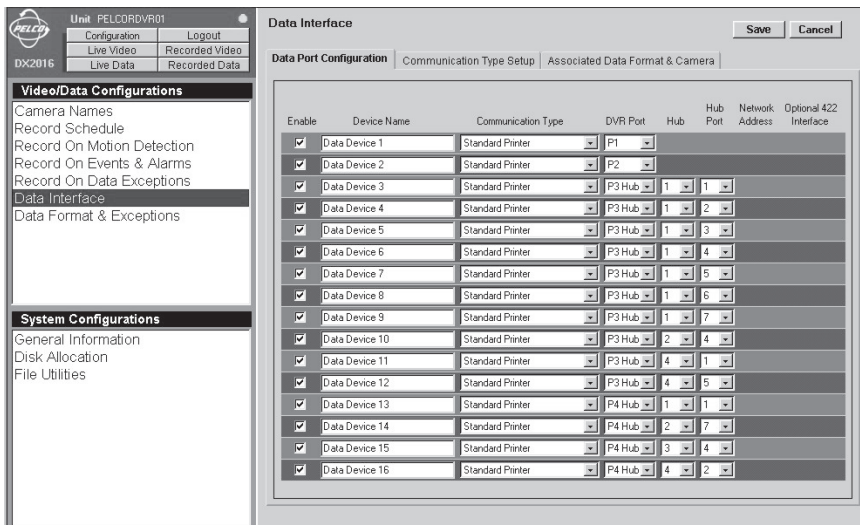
PELCO
Unit PELCORDVR01
Configuration | Logout
Live Video | Recorded Video
DX2016
Live Data | Recorded Data

Video/Data Configurations
Camera Names
Record Schedule
Record On Motion Detection
Record On Events & Alarms
Record On Data Exceptions
Data Interface
Data Format & Exceptions

System Configurations
General Information
Disk Allocation
File Utilities

Data Interface
Save | Cancel

Data Port Configuration | Communication Type Setup | Associated Data Format & Camera

| Enable | Device Name | Communication Type | DVR Port | Hub | Hub Port | Network Address | Optional 422 Interface |
|---|---|---|---|---|---|---|---|
| ☑ | Data Device 1 | Standard Printer | P1 | | | | |
| ☑ | Data Device 2 | Standard Printer | P2 | | | | |
| ☑ | Data Device 3 | Standard Printer | P3 Hub | 1 | 1 | | |
| ☑ | Data Device 4 | Standard Printer | P3 Hub | 1 | 2 | | |
| ☑ | Data Device 5 | Standard Printer | P3 Hub | 1 | 3 | | |
| ☑ | Data Device 6 | Standard Printer | P3 Hub | 1 | 4 | | |
| ☑ | Data Device 7 | Standard Printer | P3 Hub | 1 | 5 | | |
| ☑ | Data Device 8 | Standard Printer | P3 Hub | 1 | 6 | | |
| ☑ | Data Device 9 | Standard Printer | P3 Hub | 1 | 7 | | |
| ☑ | Data Device 10 | Standard Printer | P3 Hub | 2 | 4 | | |
| ☑ | Data Device 11 | Standard Printer | P3 Hub | 4 | 1 | | |
| ☑ | Data Device 12 | Standard Printer | P3 Hub | 4 | 5 | | |
| ☑ | Data Device 13 | Standard Printer | P4 Hub | 1 | 1 | | |
| ☑ | Data Device 14 | Standard Printer | P4 Hub | 2 | 7 | | |
| ☑ | Data Device 15 | Standard Printer | P4 Hub | 3 | 4 | | |
| ☑ | Data Device 16 | Standard Printer | P4 Hub | 4 | 2 | | |